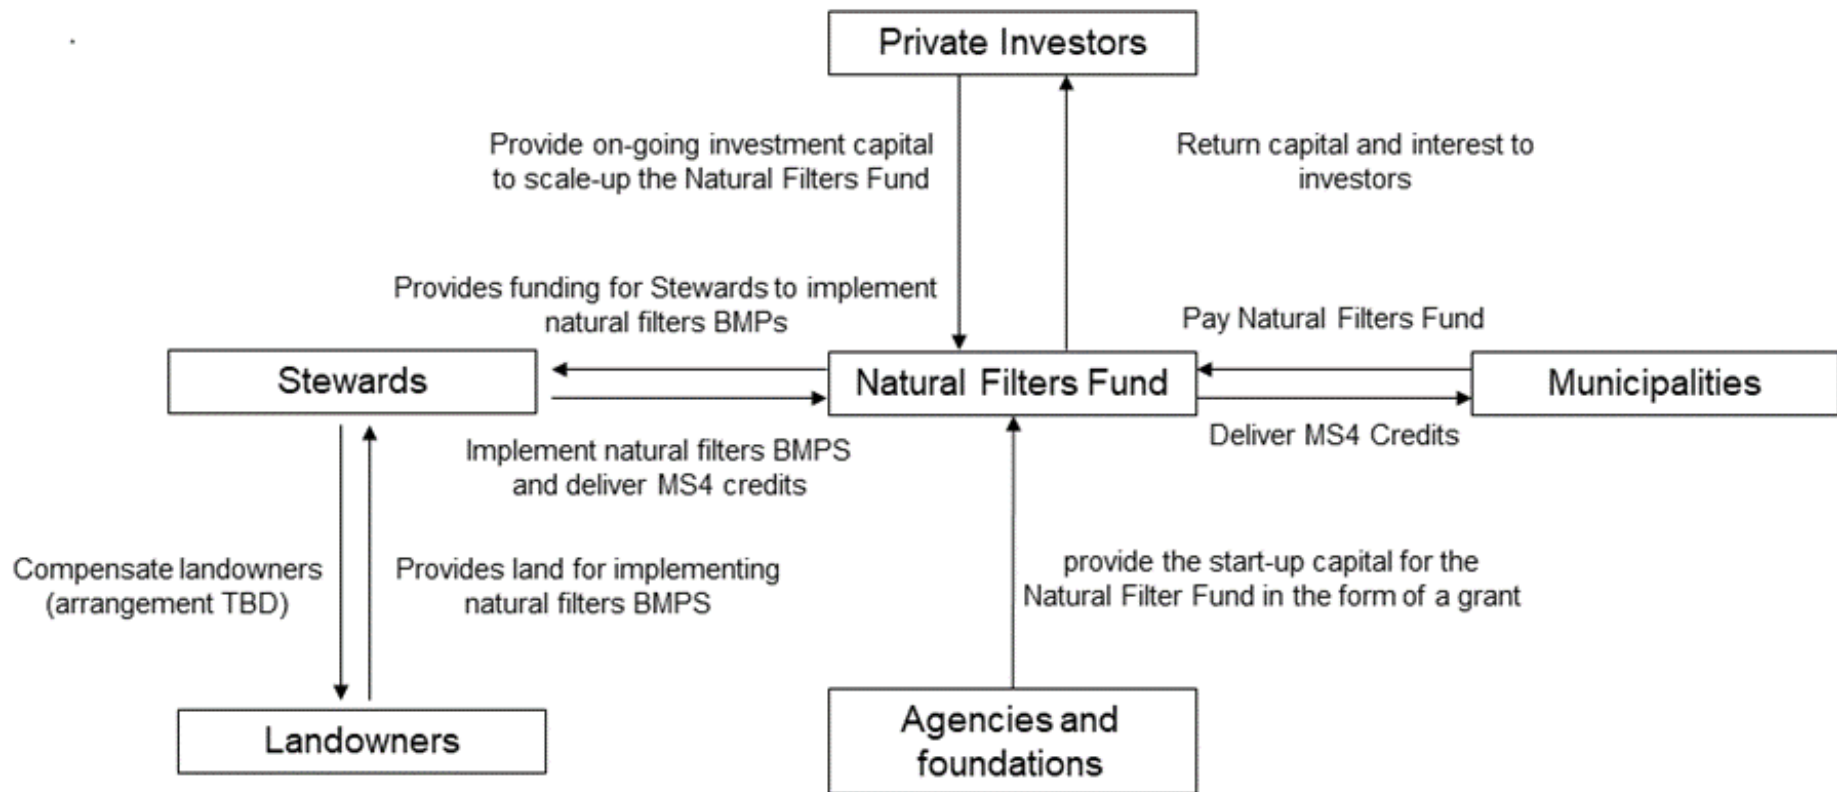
Private Investors

Provide on-going investment capital to scale-up the Natural Filters Fund

Return capital and interest to investors

Provides funding for Stewards to implement natural filters BMPs

Pay Natural Filters Fund

Stewards

Natural Filters Fund

Municipalities

Deliver MS4 Credits

Implement natural filters BMPS and deliver MS4 credits

Compensate landowners (arrangement TBD)

Provides land for implementing natural filters BMPS

provide the start-up capital for the Natural Filter Fund in the form of a grant

Landowners

Agencies and foundations